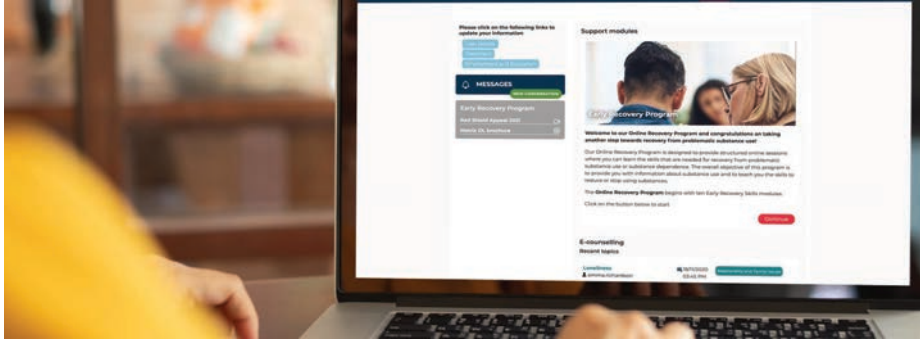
Please click on the following links to update your information

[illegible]

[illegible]

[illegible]

MESSAGES

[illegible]

Early Recovery Program

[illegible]

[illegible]

Support modules

Early Recovery Program

Welcome to our Online Recovery Program and congratulations on taking another step towards recovery from problematic substance use!

Our Online Recovery Program is designed to provide structured online sessions where you can learn the skills that are needed for recovery from problematic substance use or substance dependence. The overall objective of this program is to provide you with information about substance use and to teach you the skills to reduce or stop using substances.

The Online Recovery Program begins with ten Early Recovery Skills modules.

Click on the button below to start.

Continue

E-counselling

Recent topics

Loneliness

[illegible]

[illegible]

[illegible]